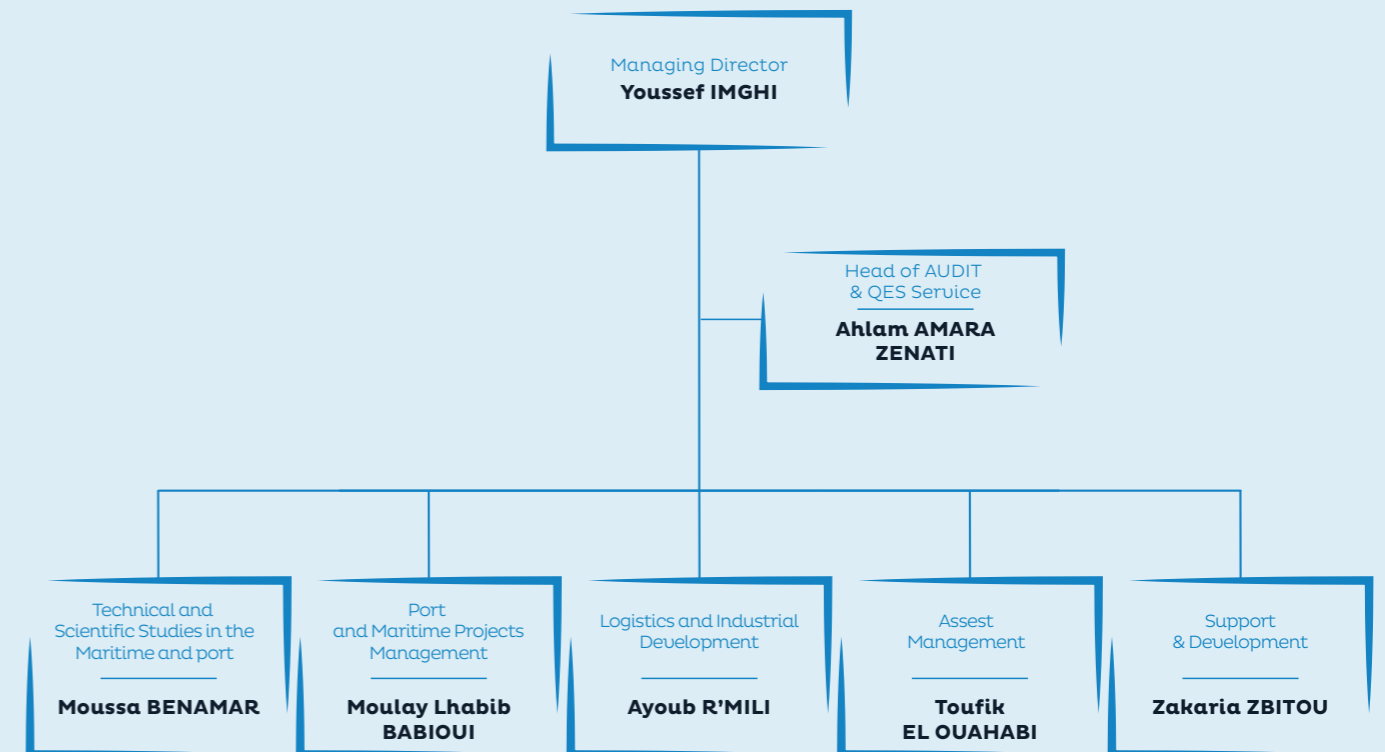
Managing Director
Youssef IMGHI

Head of AUDIT & QES Service
Ahlam AMARA ZENATI

Technical and Scientific Studies in the Maritime and port
Moussa BENAMAR

Port and Maritime Projects Management
Moulay Lhabib BABIOUI

Logistics and Industrial Development
Ayoub R'MILI

Assest Management
Toufik EL OUAHABI

Support & Development
Zakaria ZBITOU